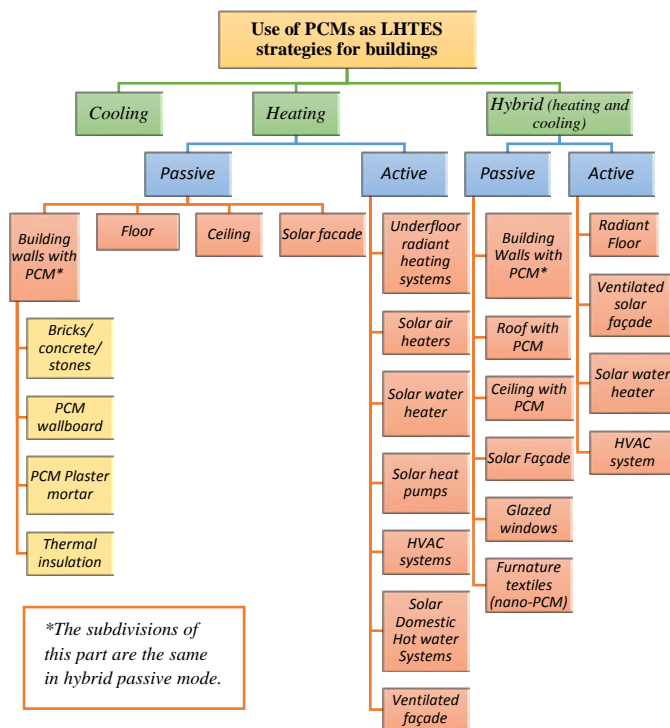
Use of PCMs as LHTES strategies for buildings

Cooling

Heating

Hybrid (heating and cooling)

Passive

Active

Passive

Active

Building walls with PCM*

Floor

Ceiling

Solar facade

Bricks/ concrete/ stones

PCM wallboard

PCM Plaster mortar

Thermal insulation

Underfloor radiant heating systems

Solar air heaters

Solar water heater

Solar heat pumps

HVAC systems

Solar Domestic Hot water Systems

Ventilated façade

Building Walls with PCM*

Roof with PCM

Ceiling with PCM

Solar Façade

Glazed windows

Furnature textiles (nano-PCM)

Radiant Floor

Ventilated solar façade

Solar water heater

HVAC system

*The subdivisions of this part are the same in hybrid passive mode.